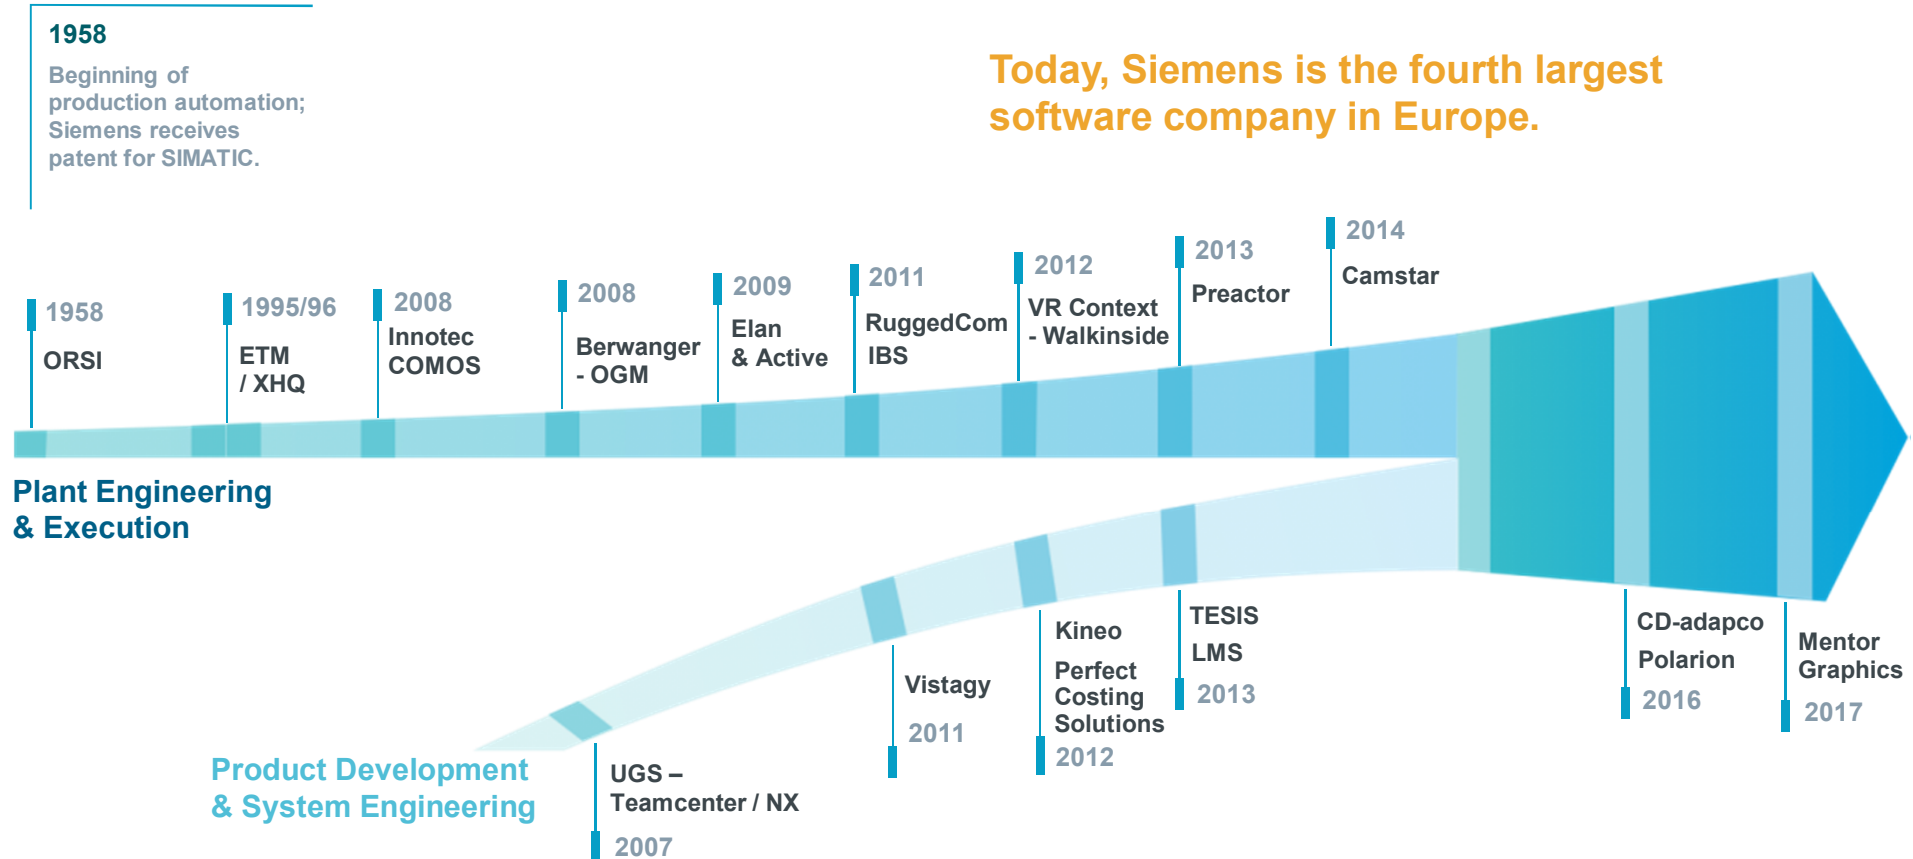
1958

Beginning of production automation; Siemens receives patent for SIMATIC.

Today, Siemens is the fourth largest software company in Europe.

1958
ORSI

1995/96
ETM / XHQ

2008
Innotec COMOS

2008
Berwanger - OGM

2009
Elan & Active

2011
RuggedCom IBS

2012
VR Context - Walkinside

2013
Preactor

2014
Camstar

Plant Engineering & Execution

Product Development & System Engineering

UGS – Teamcenter / NX
2007

Vistagy
2011

Kineo
Perfect Costing Solutions
2012

TESIS
LMS
2013

CD-adapco
Polarion
2016

Mentor Graphics
2017